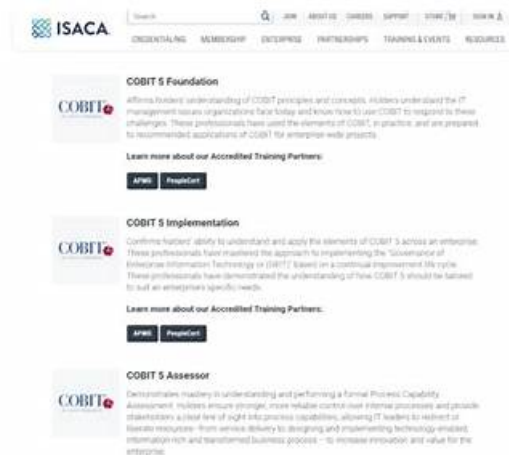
ISACA

Search

JOIN ABOUT US CAREERS SUPPORT STORE SIGN IN

CREDENTIALING MEMBERSHIP ENTERPRISE PARTNERSHIPS TRAINING & EVENTS RESOURCES

COBIT

COBIT 5 Foundation

Affirms holders' understanding of COBIT principles and concepts. Holders understand the IT management issues organizations face today and know how to use COBIT to respond to these challenges. These professionals have used the elements of COBIT, in practice, and are prepared to recommended applications of COBIT for enterprise-wide projects.

Learn more about our Accredited Training Partners:

APMG PeopleCert

COBIT

COBIT 5 Implementation

Confirms holders' ability to understand and apply the elements of COBIT 5 across an enterprise. These professionals have mastered the approach to implementing the "Governance of Enterprise Information Technology or GEIT" based on a continual improvement life cycle. These professionals have demonstrated the understanding of how COBIT 5 should be tailored to suit an enterprises specific needs.

Learn more about our Accredited Training Partners:

APMG PeopleCert

COBIT

COBIT 5 Assessor

Demonstrates mastery in understanding and performing a formal Process Capability Assessment. Holders ensure stronger, more reliable control over internal processes and provide stakeholders a clear line of sight into process capabilities, allowing IT leaders to redirect or liberate resources - from service delivery to designing and implementing technology-enabled, information-rich and transformed business process - to increase innovation and value for the enterprise.